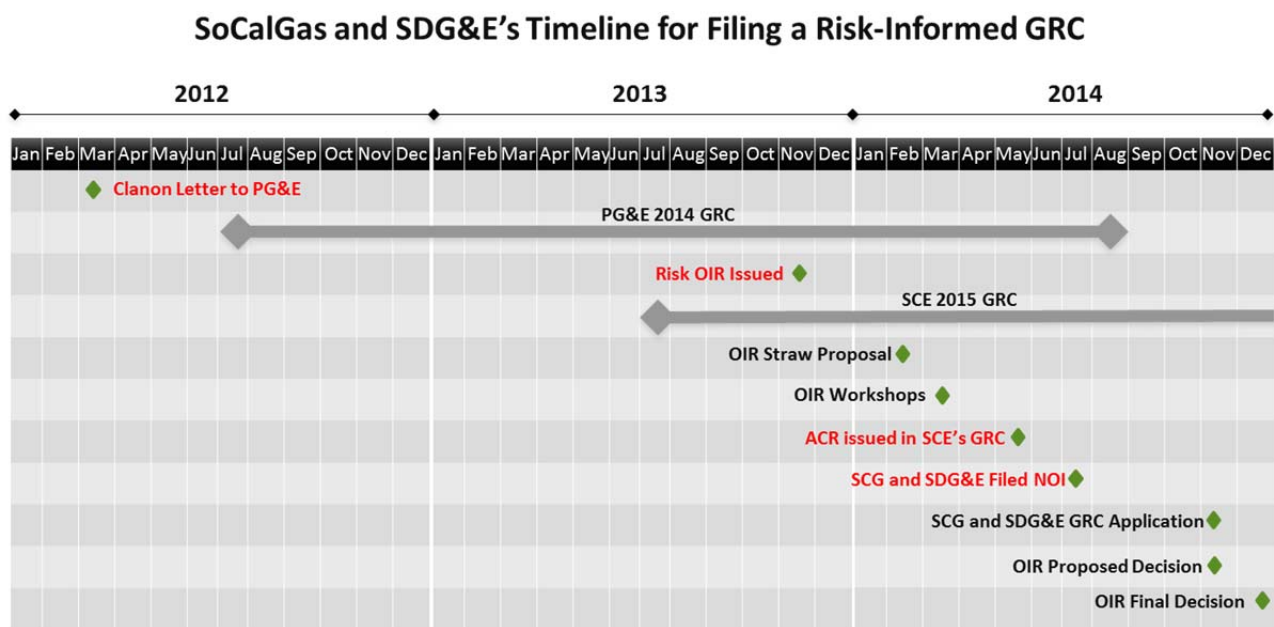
SoCalGas and SDG&E's Timeline for Filing a Risk-Informed GRC

2012

2013

2014

| Jan | Feb | Mar | Apr | May | Jun | Jul | Aug | Sep | Oct | Nov | Dec | Jan | Feb | Mar | Apr | May | Jun | Jul | Aug | Sep | Oct | Nov | Dec | Jan | Feb | Mar | Apr | May | Jun | Jul | Aug | Sep | Oct | Nov | Dec |
|---|---|---|---|---|---|---|---|---|---|---|---|---|---|---|---|---|---|---|---|---|---|---|---|---|---|---|---|---|---|---|---|---|---|---|---|

Clanon Letter to PG&E

PG&E 2014 GRC

Risk OIR Issued

SCE 2015 GRC

OIR Straw Proposal

OIR Workshops

ACR issued in SCE's GRC

SCG and SDG&E Filed NOI

SCG and SDG&E GRC Application

OIR Proposed Decision

OIR Final Decision